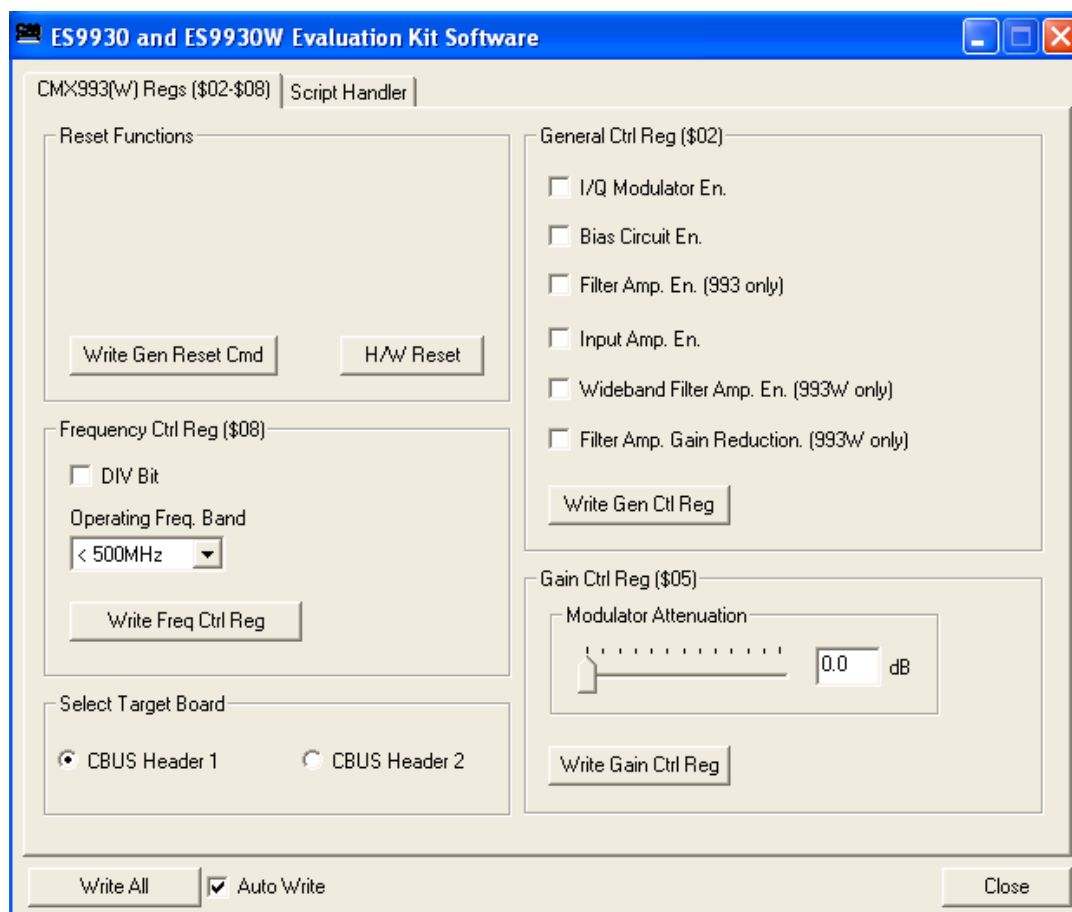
ES9930 and ES9930W Evaluation Kit Software

CMX993(W) Regs ($02-$08) | Script Handler

Reset Functions

Write Gen Reset Cmd

H/W Reset

Frequency Ctrl Reg ($08)

DIV Bit

Operating Freq. Band

< 500MHz

Write Freq Ctrl Reg

Select Target Board

CBUS Header 1

CBUS Header 2

General Ctrl Reg ($02)

I/Q Modulator En.

Bias Circuit En.

Filter Amp. En. (993 only)

Input Amp. En.

Wideband Filter Amp. En. (993W only)

Filter Amp. Gain Reduction. (993W only)

Write Gen Ctrl Reg

Gain Ctrl Reg ($05)

Modulator Attenuation

0.0 dB

Write Gain Ctrl Reg

Write All

Auto Write

Close